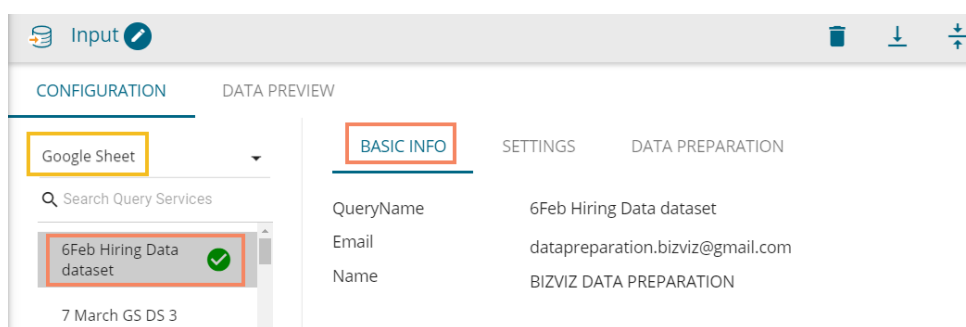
Input

CONFIGURATION DATA PREVIEW

Google Sheet

Search Query Services

6Feb Hiring Data dataset

7 March GS DS 3

BASIC INFO SETTINGS DATA PREPARATION

| | |
|---|---|
| QueryName | 6Feb Hiring Data dataset |
| Email | datapreparation.bizviz@gmail.com |
| Name | BIZVIZ DATA PREPARATION |